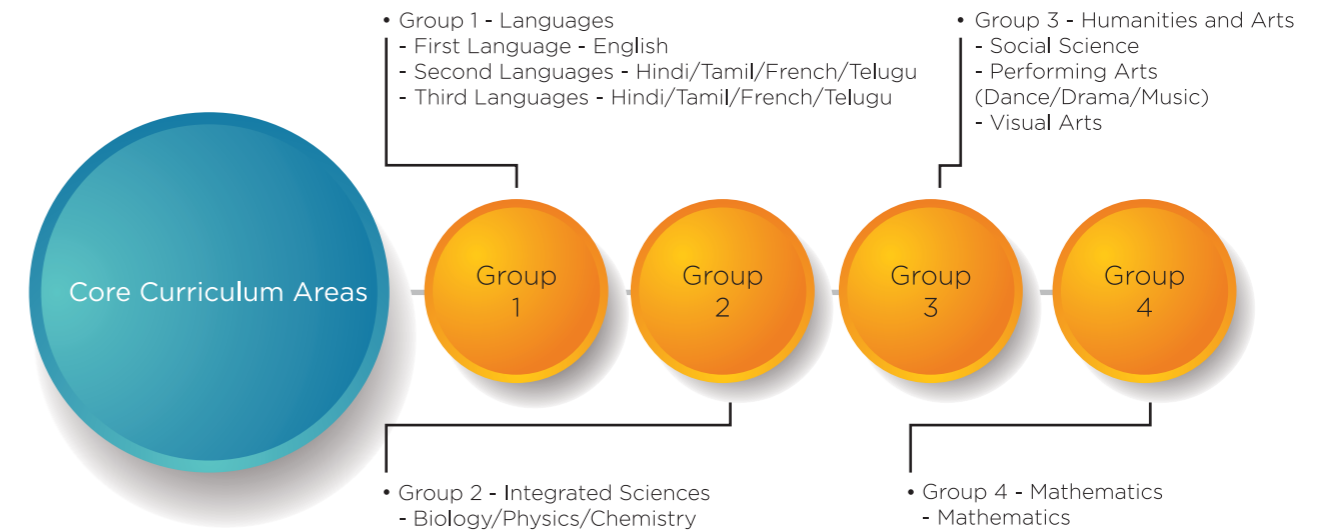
• Group 1 - Languages
- First Language - English
- Second Languages - Hindi/Tamil/French/Telugu
- Third Languages - Hindi/Tamil/French/Telugu

• Group 3 - Humanities and Arts
- Social Science
- Performing Arts (Dance/Drama/Music)
- Visual Arts

Core Curriculum Areas

Group 1

Group 2

Group 3

Group 4

• Group 2 - Integrated Sciences
- Biology/Physics/Chemistry

• Group 4 - Mathematics
- Mathematics